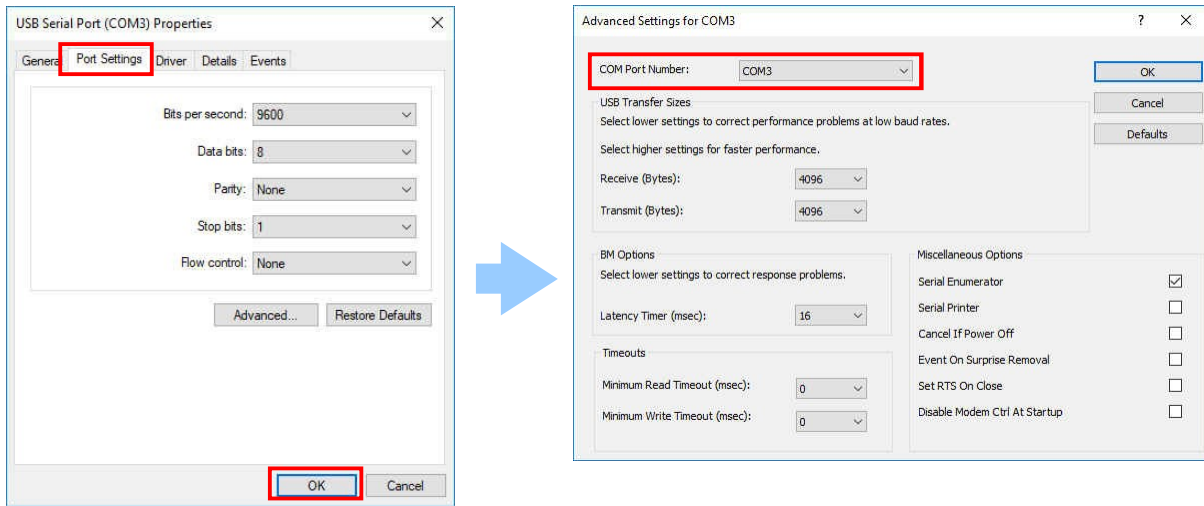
USB Serial Port (COM3) Properties

General Port Settings Driver Details Events

Bits per second: 9600

Data bits: 8

Parity: None

Stop bits: 1

Flow control: None

Advanced... Restore Defaults

OK Cancel

Advanced Settings for COM3

? ×

COM Port Number: COM3

OK

Cancel

Defaults

USB Transfer Sizes

Select lower settings to correct performance problems at low baud rates.

Select higher settings for faster performance.

Receive (Bytes): 4096

Transmit (Bytes): 4096

BM Options

Select lower settings to correct response problems.

Latency Timer (msec): 16

Timeouts

Minimum Read Timeout (msec): 0

Minimum Write Timeout (msec): 0

Miscellaneous Options

Serial Enumerator

Serial Printer

Cancel If Power Off

Event On Surprise Removal

Set RTS On Close

Disable Modem Ctrl At Startup